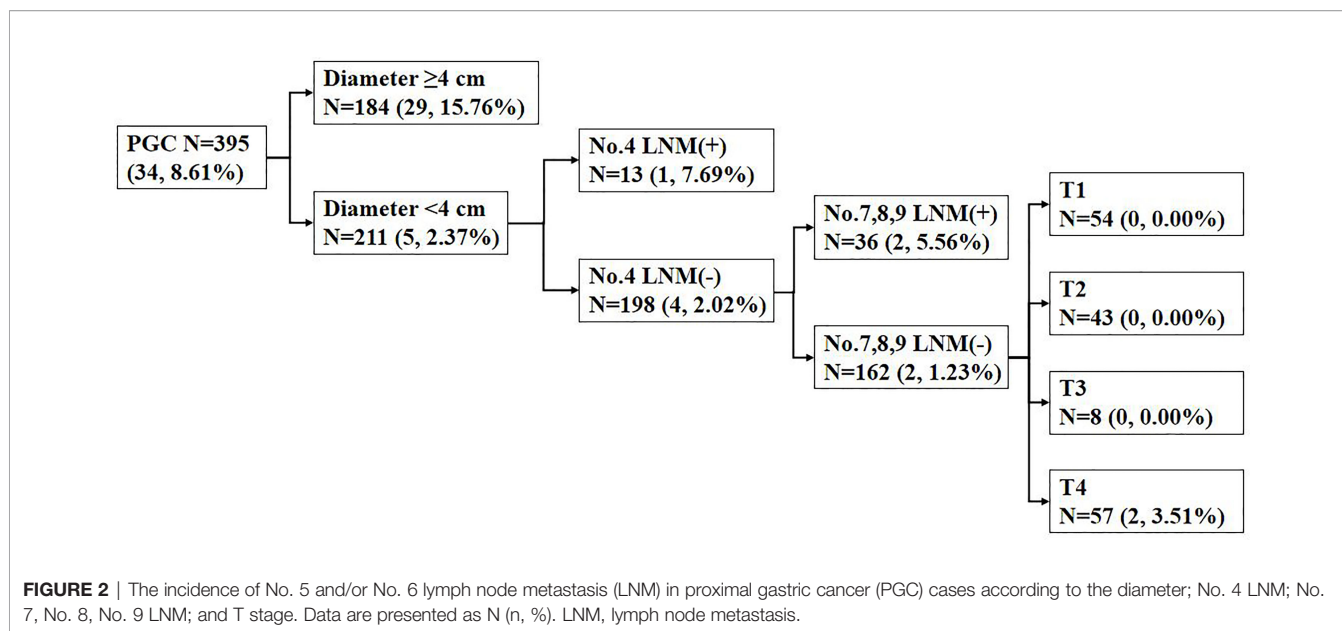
PGC N=395
(34, 8.61%)

Diameter ≥4 cm
N=184 (29, 15.76%)

Diameter <4 cm
N=211 (5, 2.37%)

No.4 LNM(+)
N=13 (1, 7.69%)

No.4 LNM(-)
N=198 (4, 2.02%)

No.7,8,9 LNM(+)
N=36 (2, 5.56%)

No.7,8,9 LNM(-)
N=162 (2, 1.23%)

T1
N=54 (0, 0.00%)

T2
N=43 (0, 0.00%)

T3
N=8 (0, 0.00%)

T4
N=57 (2, 3.51%)

FIGURE 2 | The incidence of No. 5 and/or No. 6 lymph node metastasis (LNM) in proximal gastric cancer (PGC) cases according to the diameter; No. 4 LNM; No. 7, No. 8, No. 9 LNM; and T stage. Data are presented as N (n, %). LNM, lymph node metastasis.